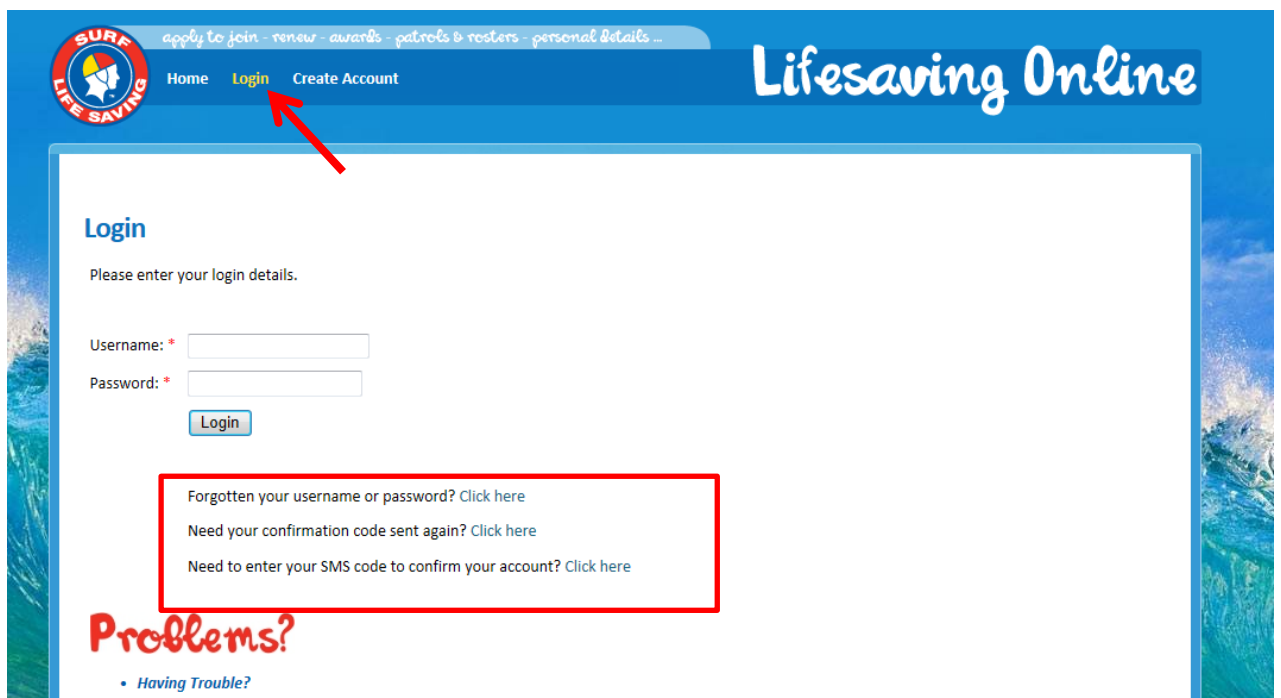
SURF LIFE SAVING

apply to join - renew - awards - patrols & rosters - personal details ...

Home Login Create Account

Lifesaving Online

Login

Please enter your login details.

Username: *

Password: *

Login

Forgotten your username or password? Click here

Need your confirmation code sent again? Click here

Need to enter your SMS code to confirm your account? Click here

Problems?

- Having Trouble?